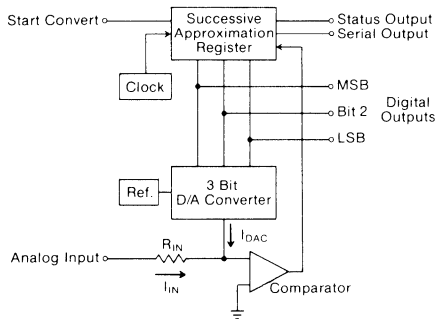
Start Convert

Successive Approximation Register

Status Output

Serial Output

Clock

MSB

Bit 2

LSB

Digital Outputs

Ref.

3 Bit D/A Converter

$I_{DAC}$

Analog Input

$R_{IN}$

$I_{IN}$

Comparator